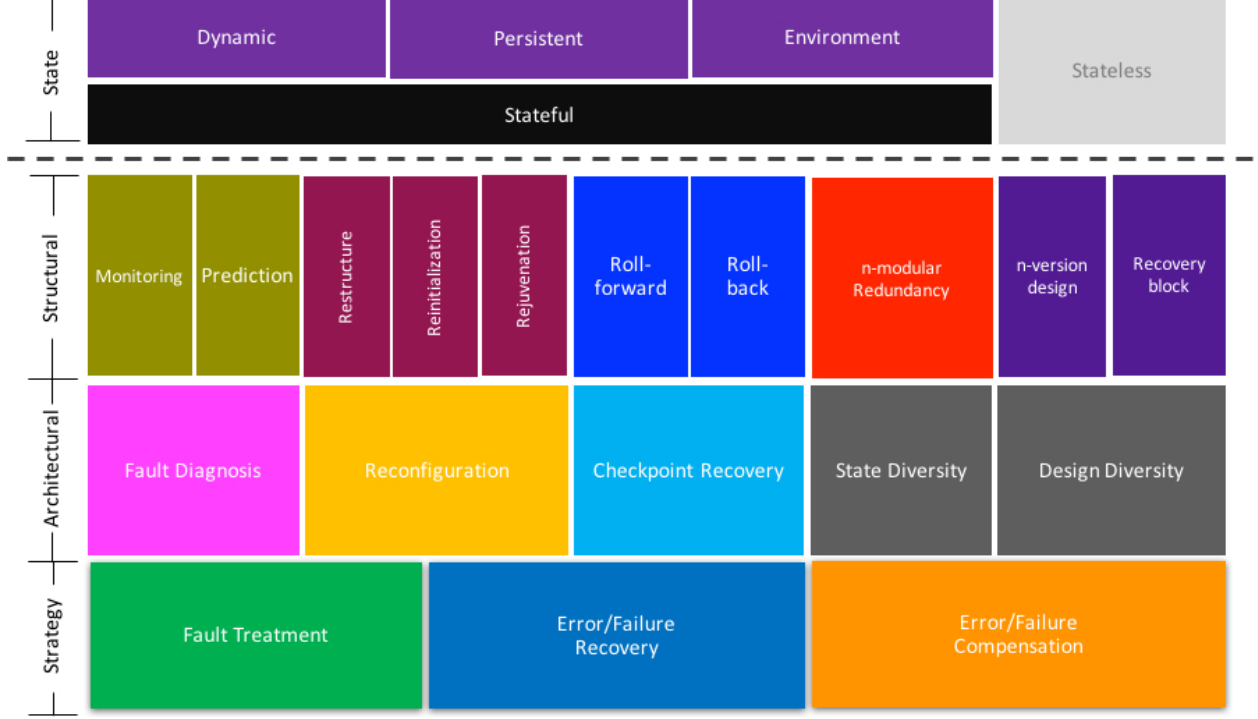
State

Dynamic

Persistent

Environment

Stateless

Stateful

Structural

Monitoring

Prediction

Restructure

Reinitialization

Rejuvenation

Roll-forward

Roll-back

n-modular Redundancy

n-version design

Recovery block

Architectural

Fault Diagnosis

Reconfiguration

Checkpoint Recovery

State Diversity

Design Diversity

Strategy

Fault Treatment

Error/Failure Recovery

Error/Failure Compensation